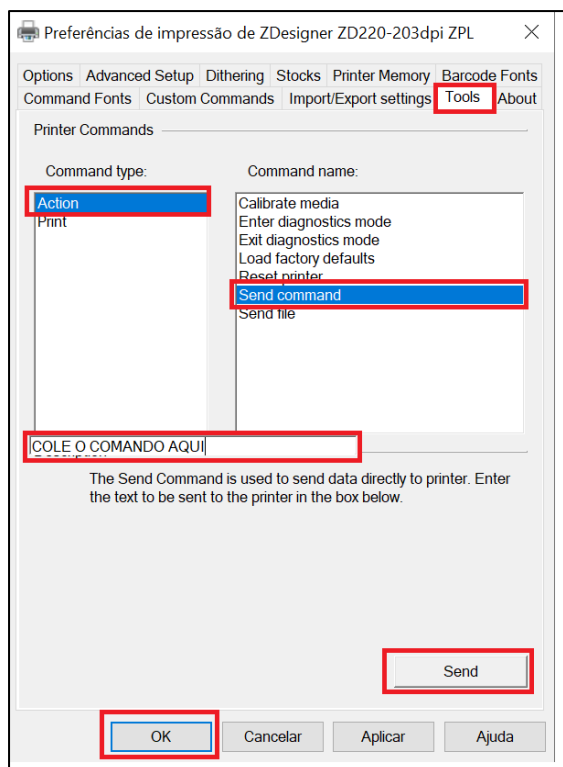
Preferências de impressão de ZDesigner ZD220-203dpi ZPL

Options | Advanced Setup | Dithering | Stocks | Printer Memory | Barcode Fonts
Command Fonts | Custom Commands | Import/Export settings | Tools | About

Printer Commands

Command type:
Action
Print

Command name:
Calibrate media
Enter diagnostics mode
Exit diagnostics mode
Load factory defaults
Reset printer
Send command
Send file

COLE O COMANDO AQUI

The Send Command is used to send data directly to printer. Enter the text to be sent to the printer in the box below.

Send

OK | Cancelar | Aplicar | Ajuda